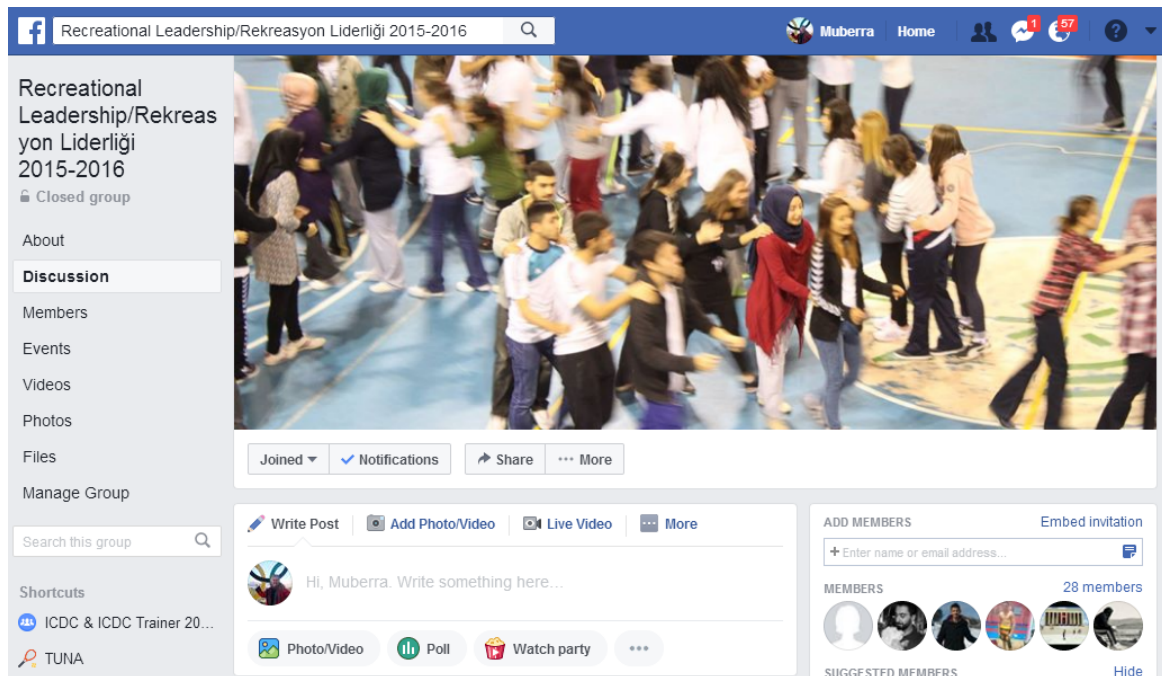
Recreational Leadership/Rekreasyon Liderliği 2015-2016

Muberra Home 1 57

Recreational Leadership/Rekreasyon Liderliği 2015-2016
Closed group

About
Discussion
Members
Events
Videos
Photos
Files
Manage Group

Search this group

Shortcuts
ICDC & ICDC Trainer 20...
TUNA

Joined Notifications Share ··· More

Write Post Add Photo/Video Live Video More

Hi, Muberra. Write something here...

Photo/Video Poll Watch party •••

ADD MEMBERS Embed invitation
+ Enter name or email address...

MEMBERS 28 members

SUGGESTED MEMBERS Hide